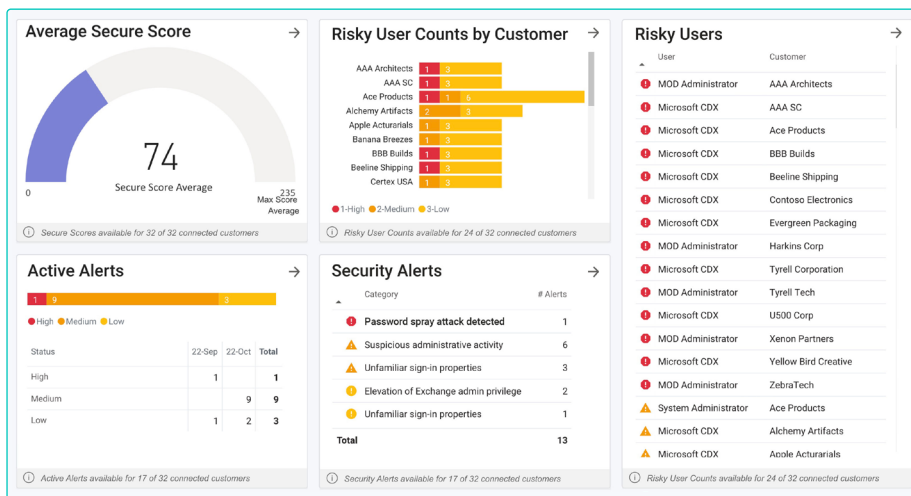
Average Secure Score

74

Secure Score Average

0

235
Max Score
Average

Secure Scores available for 32 of 32 connected customers

Risky User Counts by Customer

| Customer | Counts |
|---|---|
| AAA Architects | 1 3 |
| AAA SC | 1 3 |
| Ace Products | 1 1 6 |
| Alchemy Artifacts | 2 3 |
| Apple Acturarials | 1 3 |
| Banana Breezes | 1 3 |
| BBB Builds | 1 3 |
| Beeline Shipping | 1 3 |
| Certex USA | 1 3 |

1-High 2-Medium 3-Low

Risky User Counts available for 24 of 32 connected customers

Risky Users

| User | Customer |
|---|---|
| MOD Administrator | AAA Architects |
| Microsoft CDX | AAA SC |
| Microsoft CDX | Ace Products |
| Microsoft CDX | BBB Builds |
| Microsoft CDX | Beeline Shipping |
| Microsoft CDX | Contoso Electronics |
| Microsoft CDX | Evergreen Packaging |
| MOD Administrator | Harkins Corp |
| Microsoft CDX | Tyrell Corporation |
| MOD Administrator | Tyrell Tech |
| Microsoft CDX | U500 Corp |
| MOD Administrator | Xenon Partners |
| Microsoft CDX | Yellow Bird Creative |
| MOD Administrator | ZebraTech |
| System Administrator | Ace Products |
| Microsoft CDX | Alchemy Artifacts |
| Microsoft CDX | Apple Acturarials |

Risky User Counts available for 24 of 32 connected customers

Active Alerts

1 9 3

High Medium Low

| Status | 22-Sep | 22-Oct | Total |
|---|---|---|---|
| High | 1 | | 1 |
| Medium | | 9 | 9 |
| Low | 1 | 2 | 3 |

Active Alerts available for 17 of 32 connected customers

Security Alerts

| Category | # Alerts |
|---|---|
| Password spray attack detected | 1 |
| Suspicious administrative activity | 6 |
| Unfamiliar sign-in properties | 3 |
| Elevation of Exchange admin privilege | 2 |
| Unfamiliar sign-in properties | 1 |
| Total | 13 |

Security Alerts available for 17 of 32 connected customers